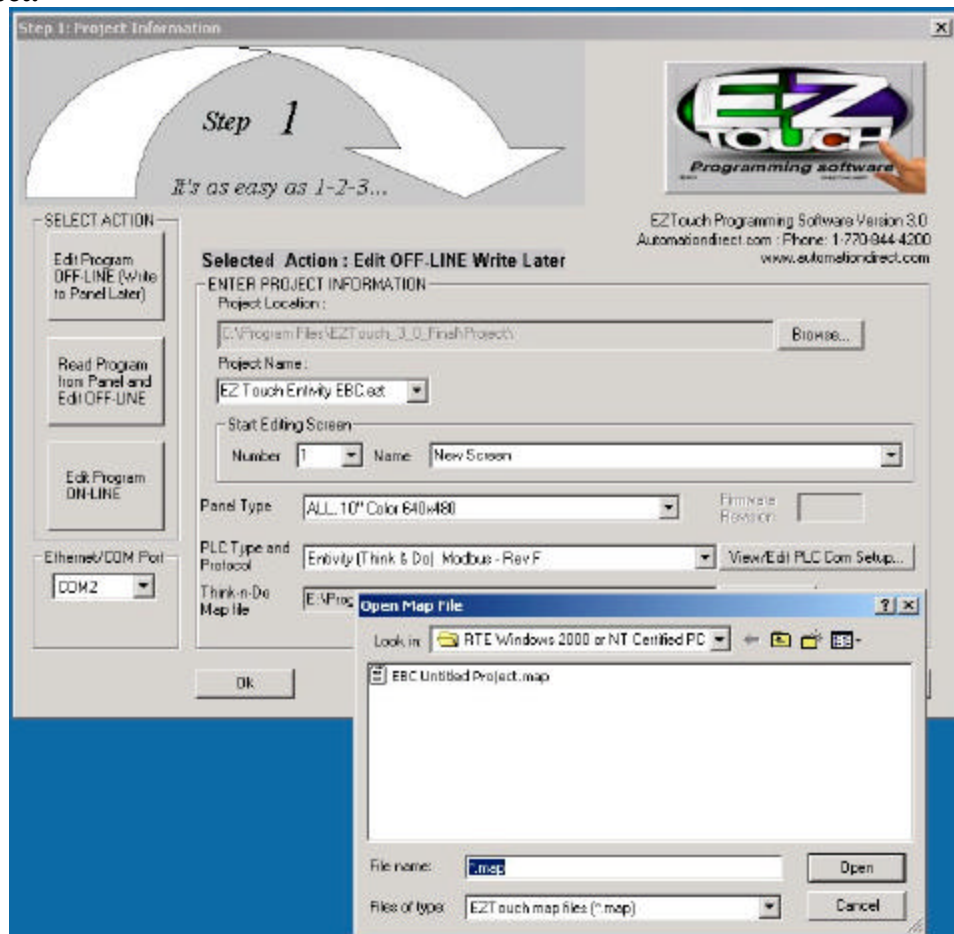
Step 1: Project Information

Step 1

It's as easy as 1-2-3...

EZ TOUCH Programming software

EZTouch Programming Software Version 3.0
Automationdirect.com : Phone: 1-770-844-4200
www.automationdirect.com

SELECT ACTION

Edit Program OFF-LINE (Write to Panel Later)

Read Program from Panel and Edit OFF-LINE

Edit Program ON-LINE

Ethernet/COM Port
COM2

Selected Action : Edit OFF-LINE Write Later

ENTER PROJECT INFORMATION

Project Location :
C:\Program Files\EZTouch_3_0_Finish\Project\
Browse...

Project Name :
EZ Touch Entivity EBC.ezt

Start Editing Screen
Number 1 Name New Screen

Panel Type ALL 10" Color 640x480
Firmware Revision

PLC Type and Protocol Entivity (Think & Do) Modbus - Rev F
View/Edit PLC Com Setup...

Think-n-Do Map file E:\Proç

Ok

Open Map File
? ×
Look in: RTE Windows 2000 or NT Certified PC
EBC Untitled Project.map

File name: *.map
Open
Files of type: EZTouch map files (*.map)
Cancel